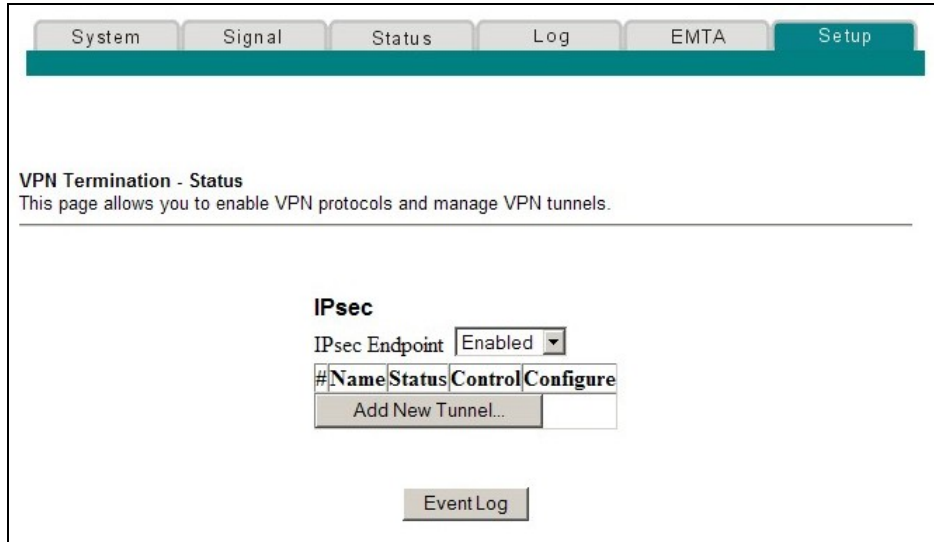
System Signal Status Log EMTA Setup

**VPN Termination - Status**
This page allows you to enable VPN protocols and manage VPN tunnels.

**IPsec**

IPsec Endpoint Enabled

| # | Name | Status | Control | Configure |
|---|---|---|---|---|
| Add New Tunnel... | | | | |

Event Log